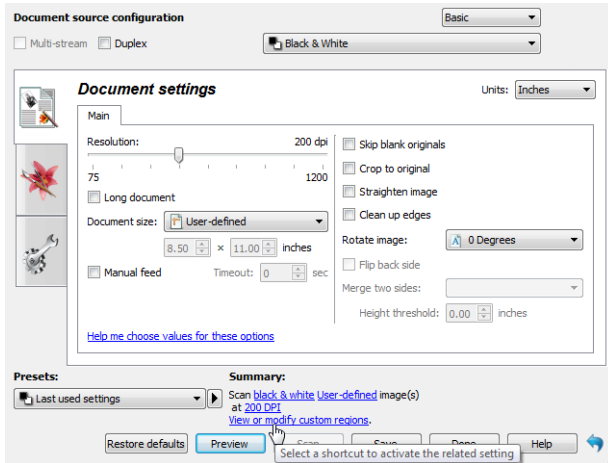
Document source configuration

Basic

Multi-stream Duplex

Black & White

Document settings

Units: Inches

Main

Resolution: 200 dpi

75 1200

Long document

Document size: User-defined

8.50 x 11.00 inches

Manual feed Timeout: 0 sec

Skip blank originals

Crop to original

Straighten image

Clean up edges

Rotate image: 0 Degrees

Flip back side

Merge two sides:

Height threshold: 0.00 inches

Help me choose values for these options

Presets:

Last used settings

Summary:

Scan black & white User-defined image(s) at 200 DPI

View or modify custom regions.

Restore defaults Preview Scan Save Done Help

Select a shortcut to activate the related setting